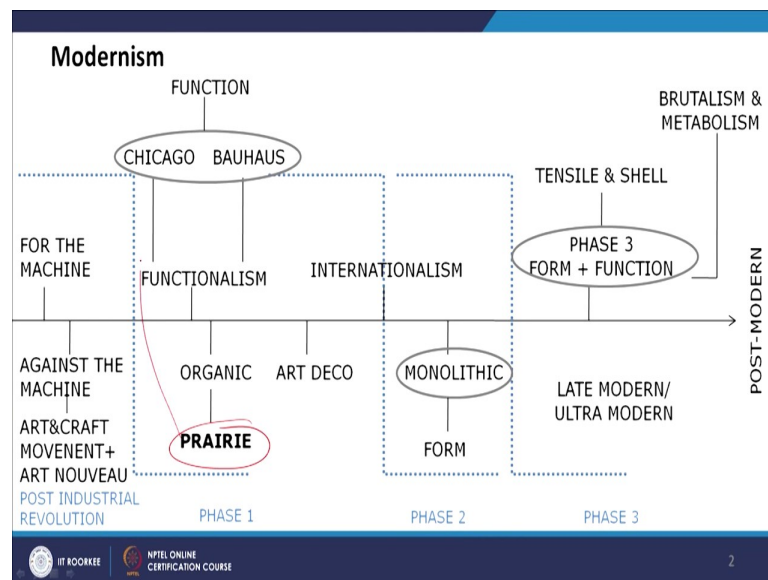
Modernism

FUNCTION

CHICAGO BAUHAUS

BRUTALISM & METABOLISM

TENSILE & SHELL

FOR THE MACHINE

FUNCTIONALISM

INTERNATIONALISM

PHASE 3 FORM + FUNCTION

POST-MODERN

AGAINST THE MACHINE

ORGANIC

ART DECO

MONOLITHIC

LATE MODERN/ ULTRA MODERN

ART&CRAFT MOVENENT+ ART NOUVEAU

PRAIRIE

FORM

POST INDUSTRIAL REVOLUTION

PHASE 1

PHASE 2

PHASE 3

IIT ROORKEE

NPTEL ONLINE CERTIFICATION COURSE

2